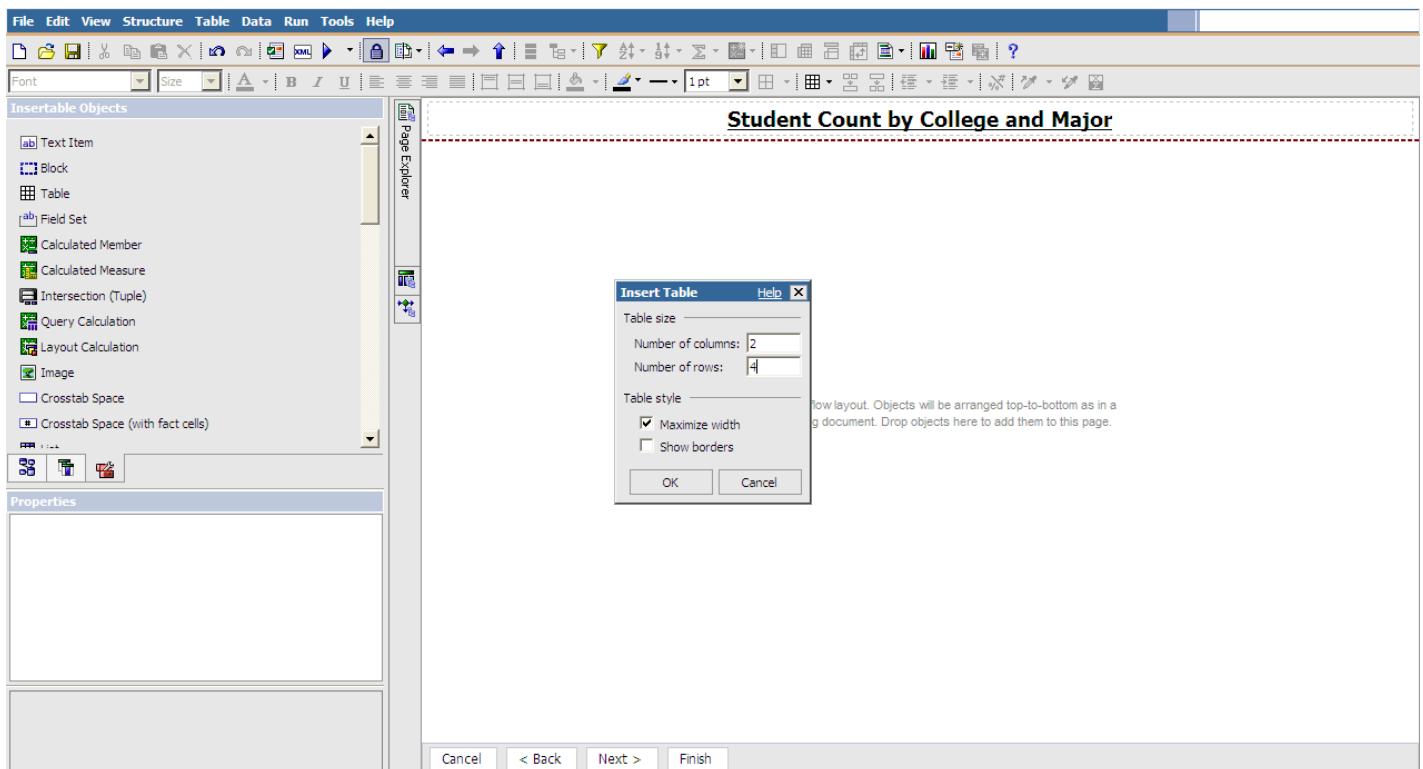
File Edit View Structure Table Data Run Tools Help

XML

Font Size 1 pt

Insertable Objects

Text Item
Block
Table
Field Set
Calculated Member
Calculated Measure
Intersection (Tuple)
Query Calculation
Layout Calculation
Image
Crosstab Space
Crosstab Space (with fact cells)

Properties

Page Explorer

Student Count by College and Major

flow layout. Objects will be arranged top-to-bottom as in a g document. Drop objects here to add them to this page.

Insert Table Help

Table size
Number of columns: 2
Number of rows: 4

Table style
Maximize width
Show borders

OK Cancel

Cancel < Back Next > Finish